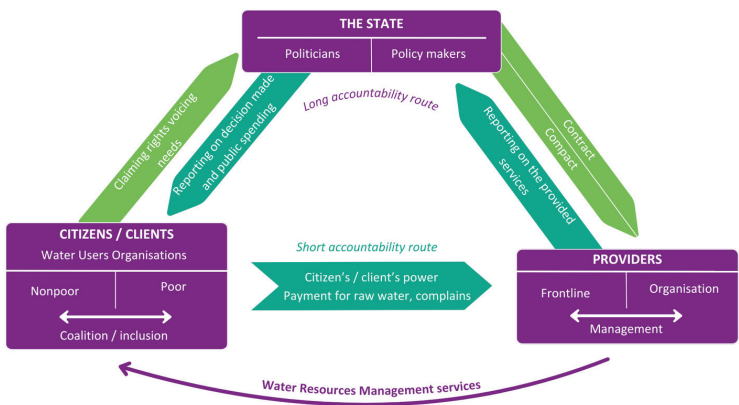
THE STATE

Politicians | Policy makers

Claiming rights voicing needs

Reporting on decision made and public spending

Long accountability route

Reporting on the provided services

Contract Compact

CITIZENS / CLIENTS

Water Users Organisations

Nonpoor | Poor

Coalition / inclusion

Short accountability route

Citizen's / client's power
Payment for raw water, complains

PROVIDERS

Frontline | Organisation

Management

Water Resources Management services